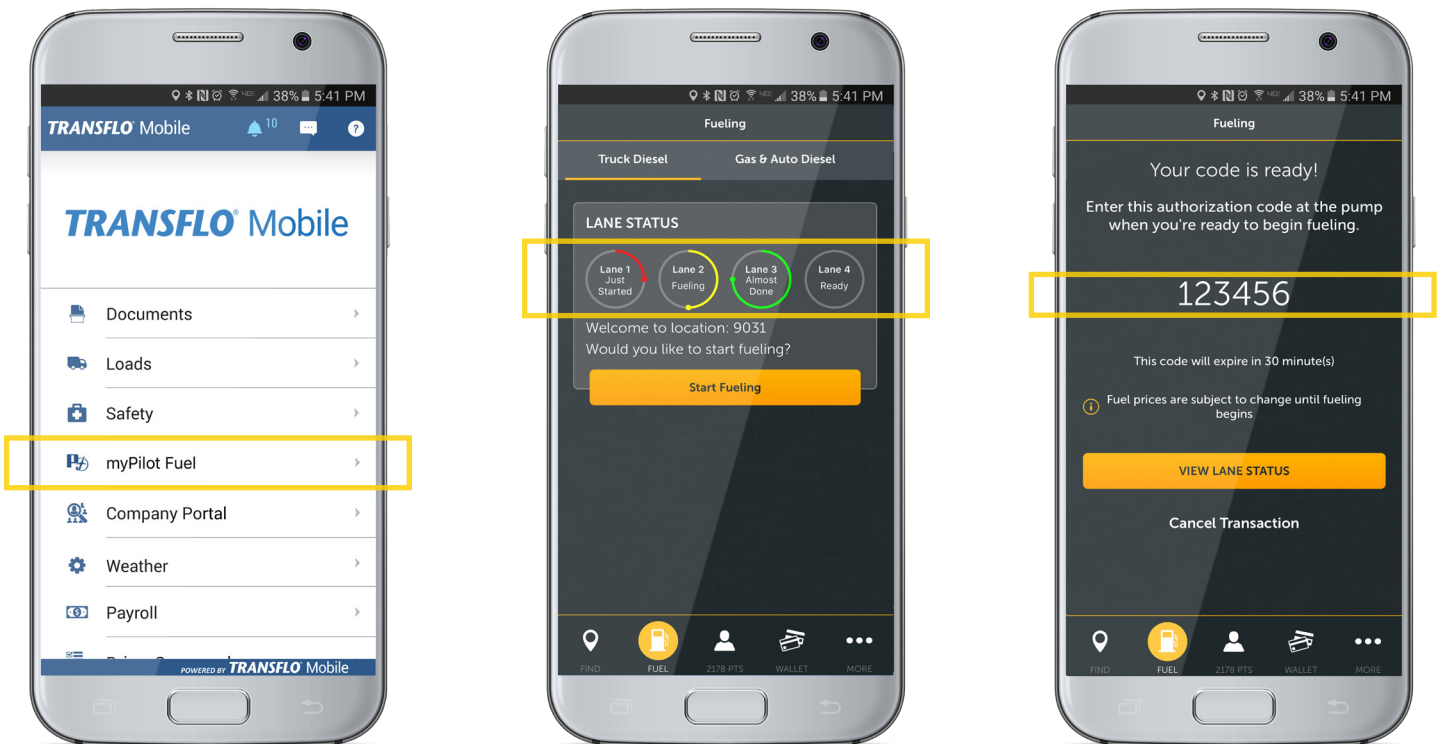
38% 5:41 PM

TRANSFLO Mobile 10

TRANSFLO Mobile

Documents

Loads

Safety

myPilot Fuel

Company Portal

Weather

Payroll

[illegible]

POWERED BY TRANSFLO Mobile

38% 5:41 PM

Fueling

Truck Diesel

Gas & Auto Diesel

LANE STATUS

Lane 1 Just Started

Lane 2 Fueling

Lane 3 Almost Done

Lane 4 Ready

Welcome to location: 9031

Would you like to start fueling?

Start Fueling

FIND FUEL 2178 PTS WALLET MORE

38% 5:41 PM

Fueling

Your code is ready!

Enter this authorization code at the pump when you're ready to begin fueling.

123456

This code will expire in 30 minute(s)

Fuel prices are subject to change until fueling begins

VIEW LANE STATUS

Cancel Transaction

FIND FUEL 2178 PTS WALLET MORE